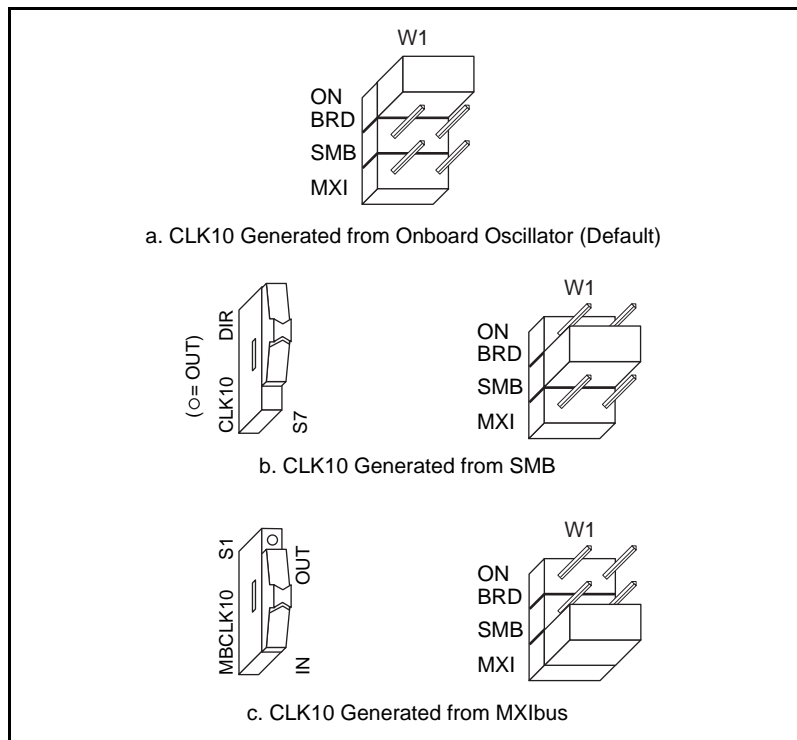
W1

ON
BRD
SMB
MXI

a. CLK10 Generated from Onboard Oscillator (Default)

(○= OUT)
DIR
CLK10
S7

W1

ON
BRD
SMB
MXI

b. CLK10 Generated from SMB

S1
OUT
MBCLK10
IN

W1

ON
BRD
SMB
MXI

c. CLK10 Generated from MXIbus